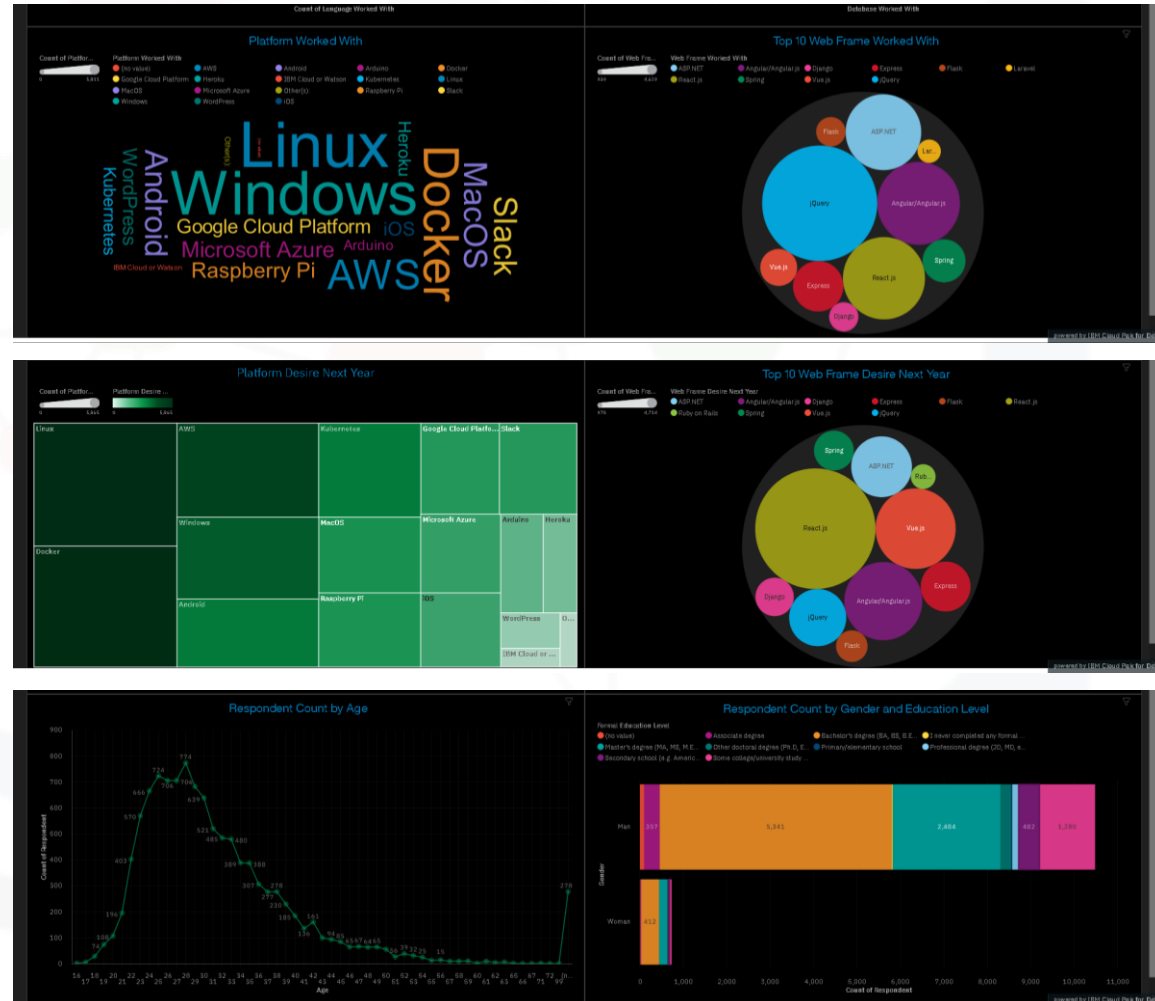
Count of Language Worked With

Database Worked With

Platform Worked With

Count of Platfor...
0 5,845

Platform Worked With
(no value)
AWS
Android
Arduino
Docker
Google Cloud Platform
Heroku
IBM Cloud or Watson
Kubernetes
Linux
MacOS
Microsoft Azure
Other(s):
Raspberry Pi
Slack
Windows
WordPress
iOS

Linux
Windows
Docker
MacOS
Slack
Heroku
Android
WordPress
Kubernetes
Other(s):
Google Cloud Platform
iOS
Microsoft Azure
Arduino
Raspberry Pi
AWS
IBM Cloud or Watson

Top 10 Web Frame Worked With

Count of Web Fra...
Web Frame Worked With
ASP.NET
Angular/Angular.js
Django
Express
Flask
Laravel
React.js
Spring
Vue.js
jQuery

Flask
ASP.NET
Lar...
jQuery
Angular/Angular.js
Spring
Vue.js
Express
React.js
Django

Platform Desire Next Year

Count of Platfor...
0 5,845
Platform Desire ...
0 5,845

Linux
AWS
Kubernetes
Google Cloud Platfo...
Slack
Docker
Windows
MacOS
Microsoft Azure
Arduino
Heroku
Android
Raspberry Pi
iOS
WordPress
O...
IBM Cloud or ...

Top 10 Web Frame Desire Next Year

Count of Web Fra...
Web Frame Desire Next Year
ASP.NET
Angular/Angular.js
Django
Express
Flask
React.js
Ruby on Rails
Spring
Vue.js
jQuery

Spring
ASP.NET
Rub...
React.js
Vue.js
Express
Django
jQuery
Angular/Angular.js
Flask

powered by IBM Cloud Pak for Da

Respondent Count by Age

900
800
700
600
500
400
300
200
100
0
Count of Respondent

774
724
706
666
639
570
521
485
480
403
389
388
307
278
277
230
196
185
161
136
108
94
74
65
59
57
64
65
36
32
29
15
278

Age

Respondent Count by Gender and Education Level

Formal Education Level
(no value)
Associate degree
Bachelor's degree (BA, BS, B.E...
I never completed any formal...
Master's degree (MA, MS, M.E...
Other doctoral degree (Ph.D, E...
Primary/elementary school
Professional degree (JD, MD, e...
Secondary school (e.g. Americ...
Some college/university study...

Gender
Man
Woman

5,341
2,484
482
1,284
412

0
1,000
2,000
3,000
4,000
5,000
6,000
7,000
8,000
9,000
10,000
11,000
Count of Respondent